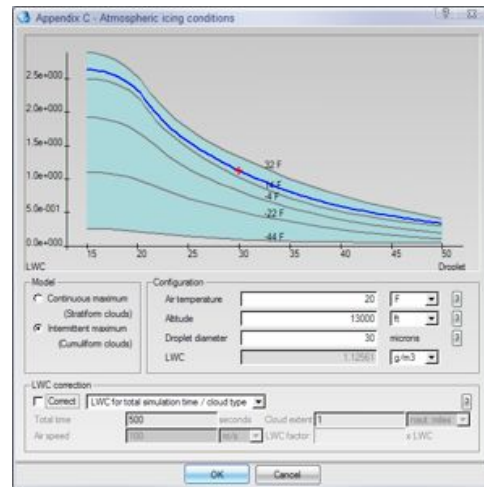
Appendix C - Atmospheric icing conditions

2.5e+000
2.0e+000
1.5e+000
1.0e+000
5.0e-001
0.0e+000
LWC
15
20
25
30
35
40
45
50
Droplet
32 F
14 F
-4 F
-22 F
-44 F

Model
Continuous maximum (Stratiform clouds)
Intermittent maximum (Cumuliform clouds)

Configuration
Air temperature | 20 | F | a
Altitude | 13000 | ft | a
Droplet diameter | 30 | microns | a
LWC | 1.12561 | g/m3

LWC correction
Correct | LWC for total simulation time / cloud type | a
Total time | 500 | seconds | Cloud extent | 1 | naut. miles
Air speed | 100 | m/s | LWC factor | | x LWC

OK | Cancel